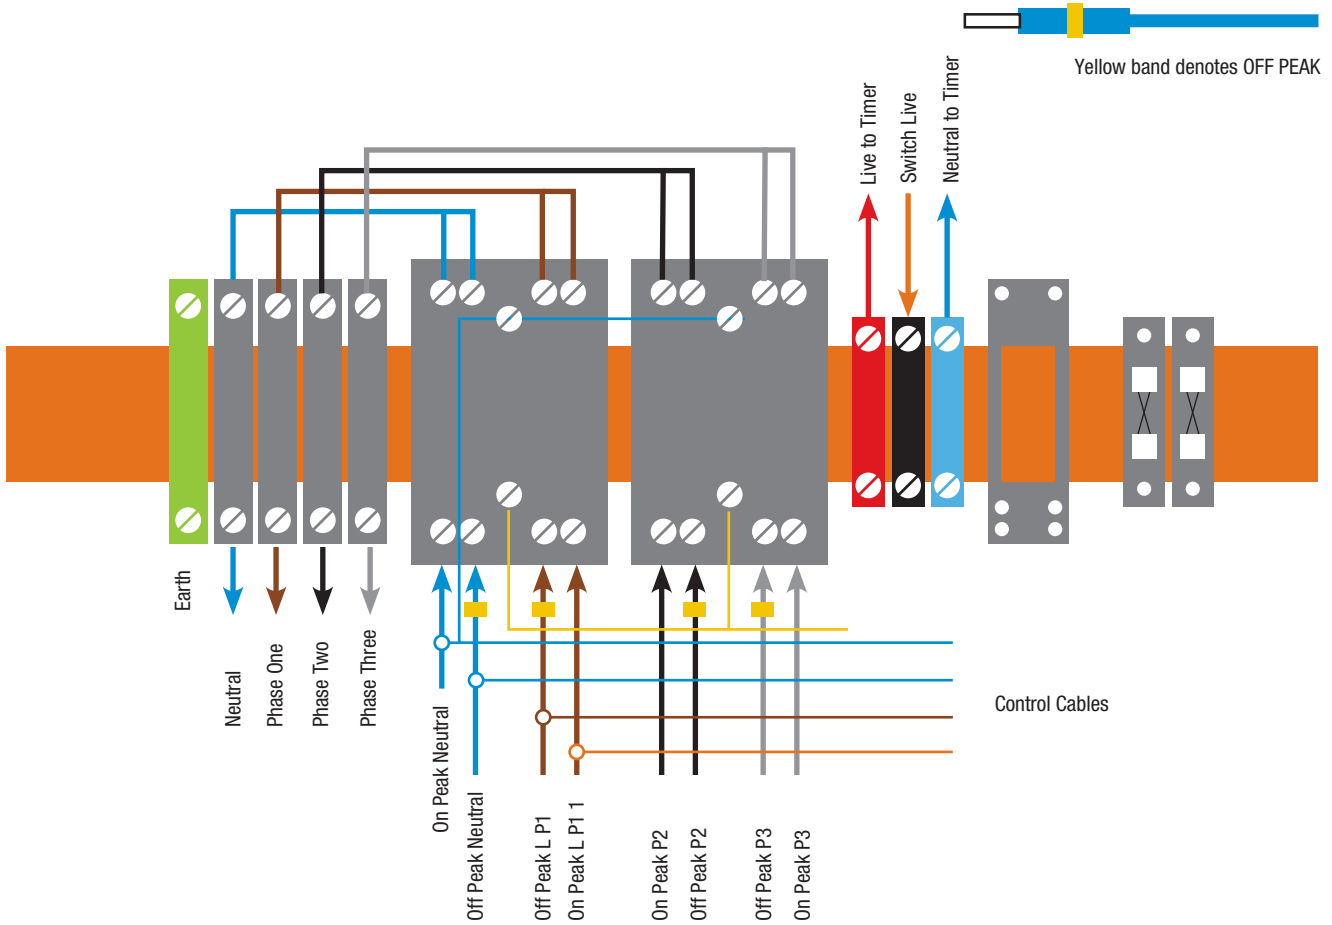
Yellow band denotes OFF PEAK

Live to Timer

Switch Live

Neutral to Timer

Earth

Neutral

Phase One

Phase Two

Phase Three

On Peak Neutral

Off Peak Neutral

Off Peak L P1

On Peak L P1 1

On Peak P2

Off Peak P2

Off Peak P3

On Peak P3

Control Cables